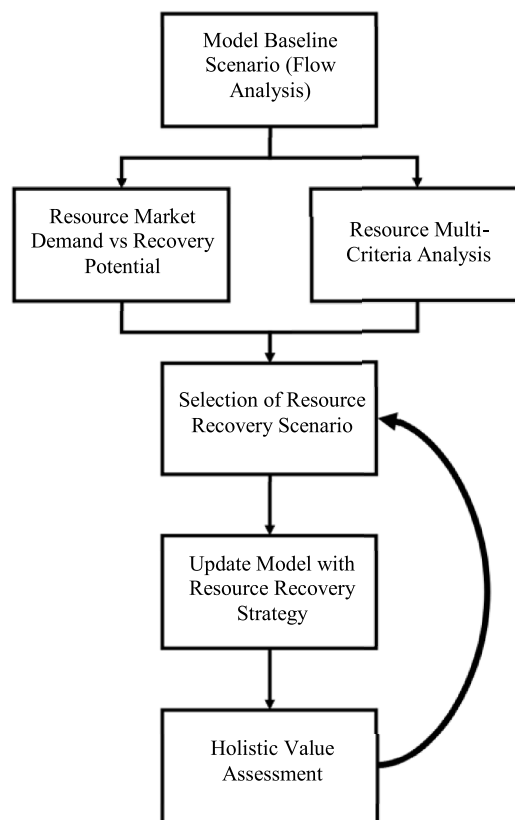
Model Baseline Scenario (Flow Analysis)

Resource Market Demand vs Recovery Potential

Resource Multi-Criteria Analysis

Selection of Resource Recovery Scenario

Update Model with Resource Recovery Strategy

Holistic Value Assessment